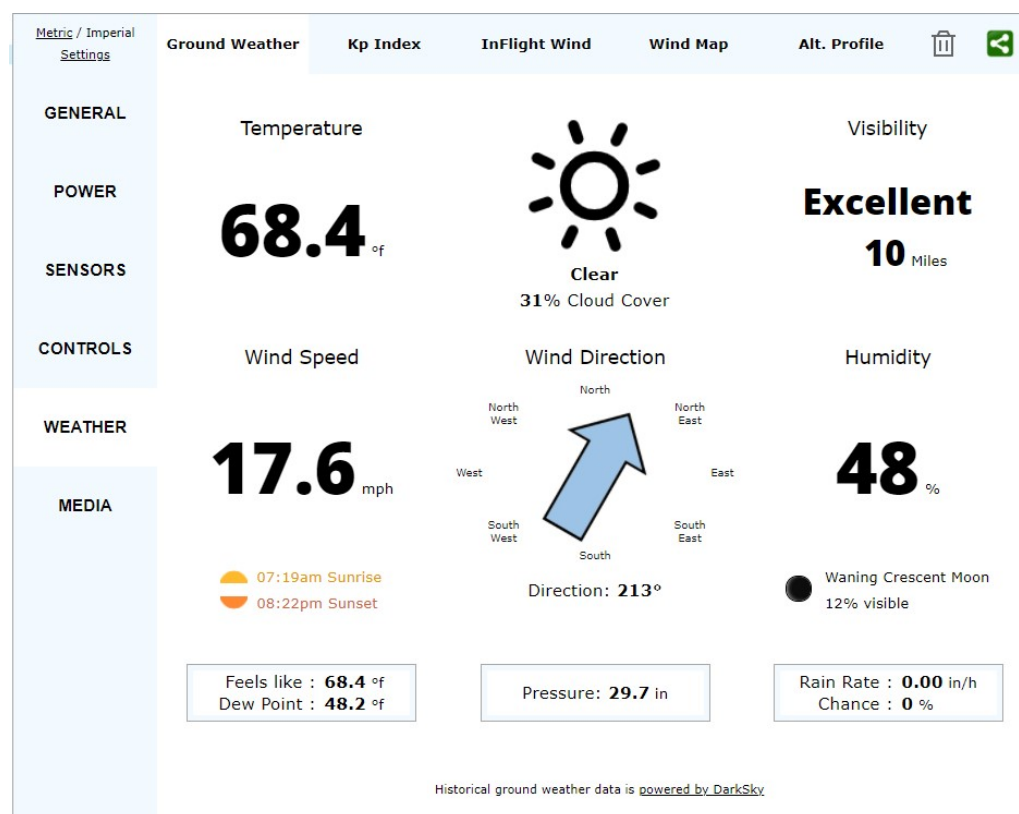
Metric / Imperial
Settings

Ground Weather | Kp Index | InFlight Wind | Wind Map | Alt. Profile

GENERAL

POWER

SENSORS

CONTROLS

WEATHER

MEDIA

Temperature

68.4 °f

Clear
31% Cloud Cover

Visibility

Excellent
10 Miles

Wind Speed

17.6 mph

07:19am Sunrise
08:22pm Sunset

Wind Direction

North
North East
East
South East
South
South West
West
North West

Direction: 213°

Humidity

48 %

Waning Crescent Moon
12% visible

Feels like : 68.4 °f
Dew Point : 48.2 °f

Pressure: 29.7 in

Rain Rate : 0.00 in/h
Chance : 0 %

Historical ground weather data is powered by DarkSky